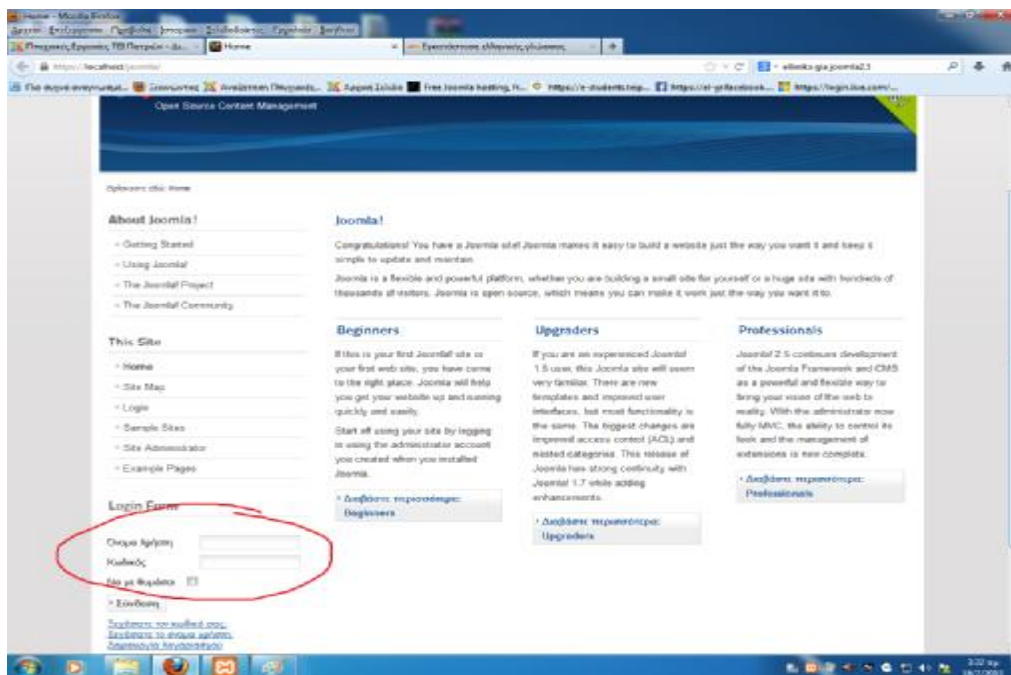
Home - Mozilla Firefox
Αρχείο Επεξεργασία Προβολή Ιστορικό Σελιδοδείκτες Εργαλεία Βοήθεια
Πτυχιακές Εργασίες ΤΕΙ Πατρών - Δι... | Home | Εγκατάσταση ελληνικής γλώσσας
https://localhost/joomla/
ellinika gia joomla2.5
Πιο συχνά επισκεπτόμ... Συσκευαστής Αναζήτηση Πτυχιακής... Αρχική Σελίδα Free Joomla hosting, h... https://e-students.tep... https://el-gr.facebook.... https://login.live.com/...

Open Source Content Management

Βρίσκεστε εδώ: Home

About Joomla!
Getting Started
Using Joomla!
The Joomla! Project
The Joomla! Community

This Site
Home
Site Map
Login
Sample Sites
Site Administrator
Example Pages

Login Form
Όνομα Χρήστη
Κωδικός
Να με θυμάσαι
Σύνδεση
Ξεχάσατε τον κωδικό σας;
Ξεχάσατε το όνομα χρήστη;
Δημιουργία λογαριασμού

Joomla!
Congratulations! You have a Joomla site! Joomla makes it easy to build a website just the way you want it and keep it simple to update and maintain.
Joomla is a flexible and powerful platform, whether you are building a small site for yourself or a huge site with hundreds of thousands of visitors. Joomla is open source, which means you can make it work just the way you want it to.

Beginners
If this is your first Joomla! site or your first web site, you have come to the right place. Joomla will help you get your website up and running quickly and easily.
Start off using your site by logging in using the administrator account you created when you installed Joomla.
Διαβάστε περισσότερα: Beginners

Upgraders
If you are an experienced Joomla! 1.5 user, this Joomla site will seem very familiar. There are new templates and improved user interfaces, but most functionality is the same. The biggest changes are improved access control (ACL) and nested categories. This release of Joomla has strong continuity with Joomla! 1.7 while adding enhancements.
Διαβάστε περισσότερα: Upgraders

Professionals
Joomla! 2.5 continues development of the Joomla Framework and CMS as a powerful and flexible way to bring your vision of the web to reality. With the administrator now fully MVC, the ability to control its look and the management of extensions is now complete.
Διαβάστε περισσότερα: Professionals

3:32 πμ
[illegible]